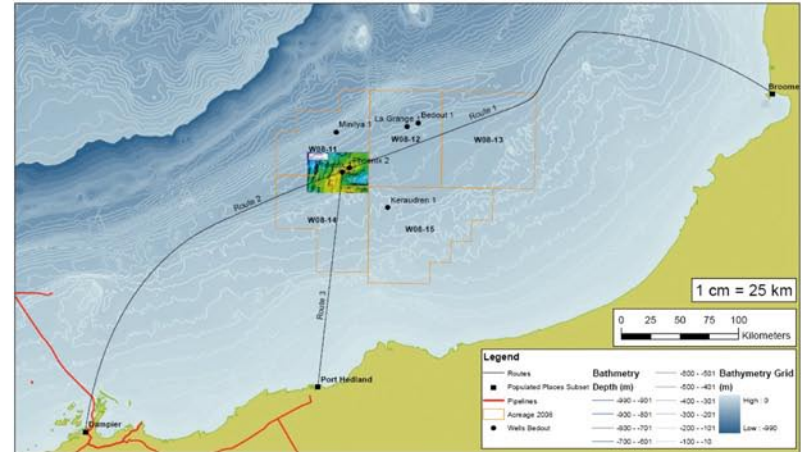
Broome
Bedout 1
La Grange 1
Minilya 1
W08-12
W08-13
Route 1
W08-11
Phoenix 2
Route 2
Keraudren 1
W08-14
W08-15
Route 3
1 cm = 25 km
0 25 50 75 100 Kilometers
Port Hedland
Dampier

Legend
Routes
Populated Places Subset
Pipelines
Acreage 2008
Wells Bedout
Bathymetry Depth (m)
-990 - -901
-900 - -801
-800 - -701
-700 - -601
-600 - -501
-500 - -401
-400 - -301
-300 - -201
-200 - -101
-100 - -10
Bathymetry Grid (m)
High : 0
Low : -990